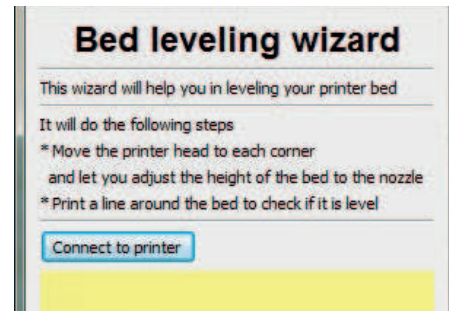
Bed leveling wizard

This wizard will help you in leveling your printer bed

It will do the following steps
* Move the printer head to each corner
and let you adjust the height of the bed to the nozzle
* Print a line around the bed to check if it is level

Connect to printer